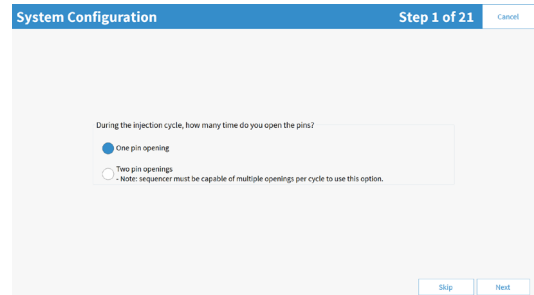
System Configuration

Step 1 of 21

Cancel

During the injection cycle, how many time do you open the pins?

One pin opening

Two pin openings
- Note: sequencer must be capable of multiple openings per cycle to use this option.

Skip

Next